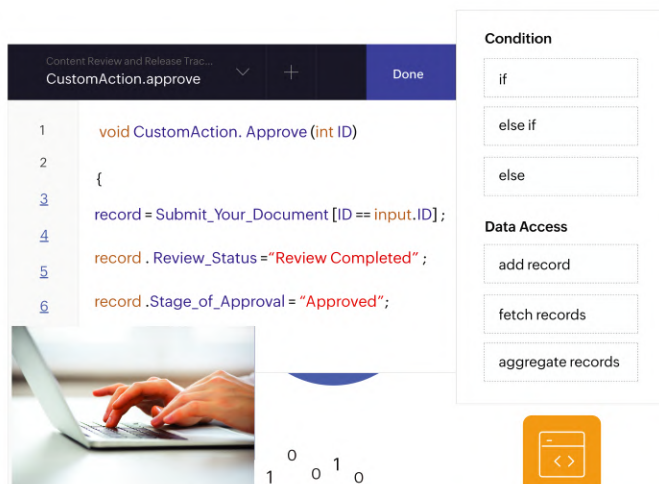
Content Review and Release Trac...
CustomAction.approve

+

Done

1 void CustomAction. Approve (int ID)

2 {

3 record = Submit_Your_Document [ID == input.ID] ;

4 record . Review_Status ="Review Completed" ;

5 record .Stage_of_Approval = "Approved";

6

Condition

if

else if

else

Data Access

add record

fetch records

aggregate records

1 0 0 1 0